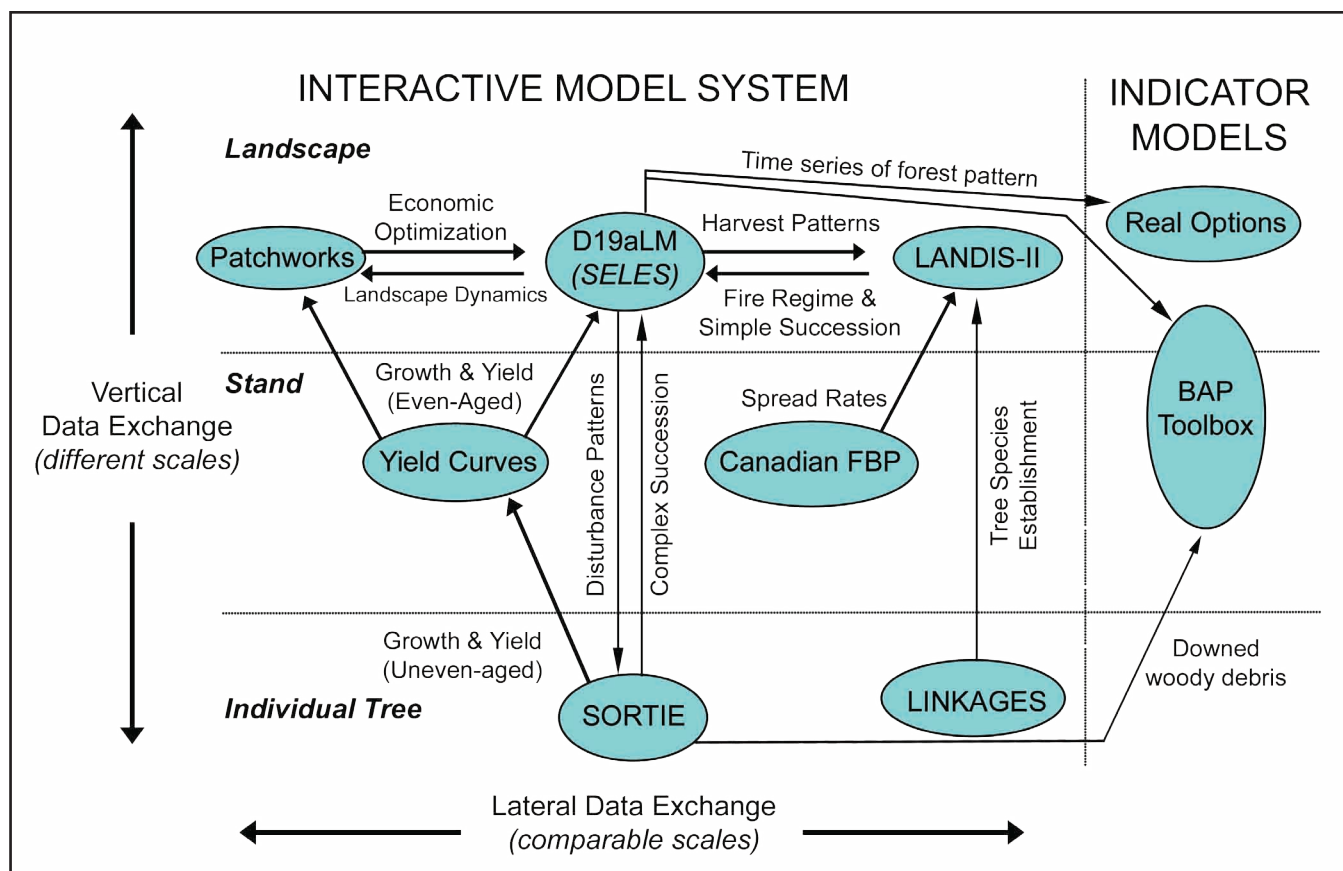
INTERACTIVE MODEL SYSTEM

INDICATOR MODELS

Landscape

Time series of forest pattern

Economic Optimization

Harvest Patterns

Real Options

Patchworks

D19aLM (SELES)

LANDIS-II

Landscape Dynamics

Fire Regime & Simple Succession

Vertical Data Exchange (different scales)

Stand

Growth & Yield (Even-Aged)

Spread Rates

BAP Toolbox

Disturbance Patterns

Complex Succession

Tree Species Establishment

Yield Curves

Canadian FBP

Growth & Yield (Uneven-aged)

Downed woody debris

Individual Tree

SORTIE

LINKAGES

Lateral Data Exchange (comparable scales)